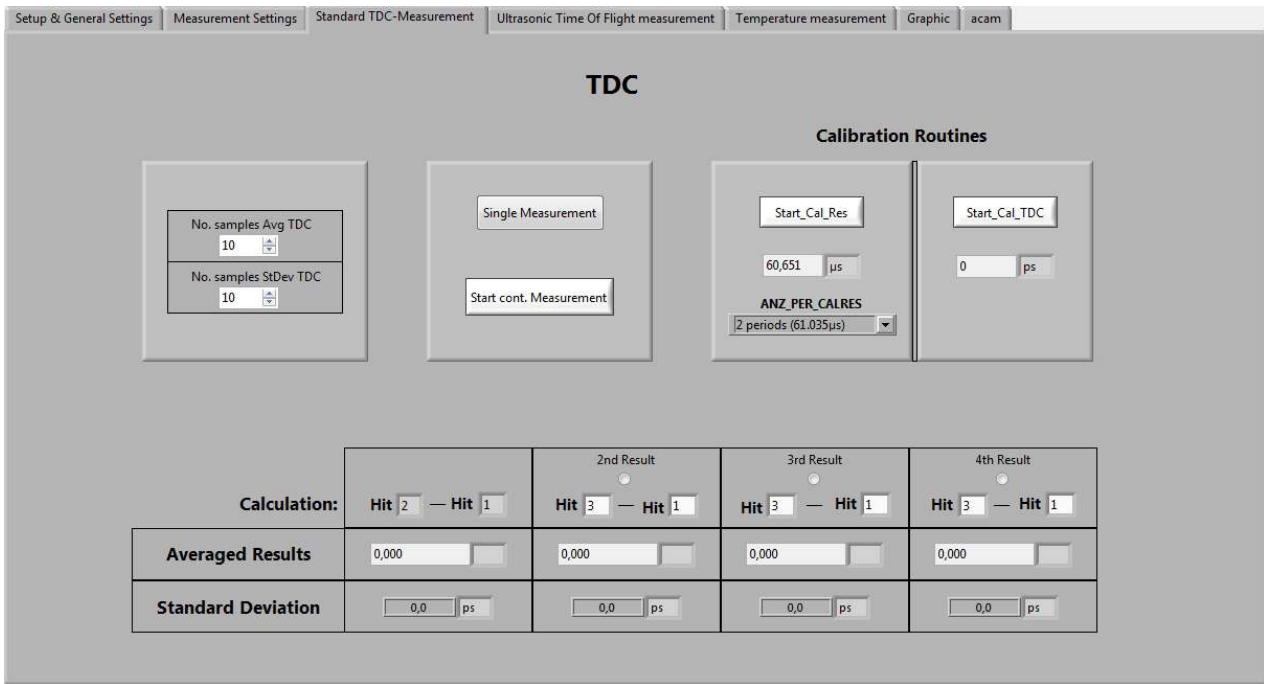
Setup & General Settings | Measurement Settings | Standard TDC-Measurement | Ultrasonic Time Of Flight measurement | Temperature measurement | Graphic | acam

TDC

Calibration Routines

No. samples Avg TDC
10

No. samples StDev TDC
10

Single Measurement

Start cont. Measurement

Start_Cal_Res

60,651 µs

ANZ_PER_CALRES
2 periods (61.035µs)

Start_Cal_TDC

0 ps

| Calculation: | Hit 2 — Hit 1 | 2nd Result Hit 3 — Hit 1 | 3rd Result Hit 3 — Hit 1 | 4th Result Hit 3 — Hit 1 |
|---|---|---|---|---|
| Averaged Results | 0,000 | 0,000 | 0,000 | 0,000 |
| Standard Deviation | 0,0 ps | 0,0 ps | 0,0 ps | 0,0 ps |